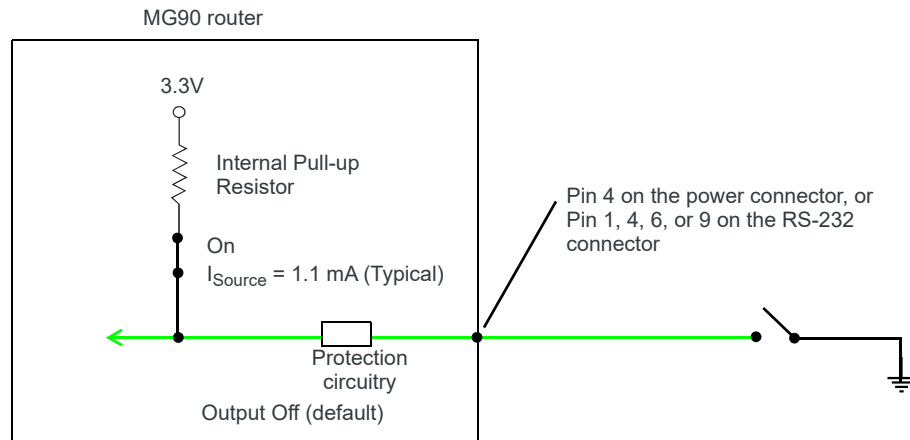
MG90 router

3.3V

Internal Pull-up Resistor

On

$I_{Source}$ = 1.1 mA (Typical)

Pin 4 on the power connector, or Pin 1, 4, 6, or 9 on the RS-232 connector

Protection circuitry

Output Off (default)